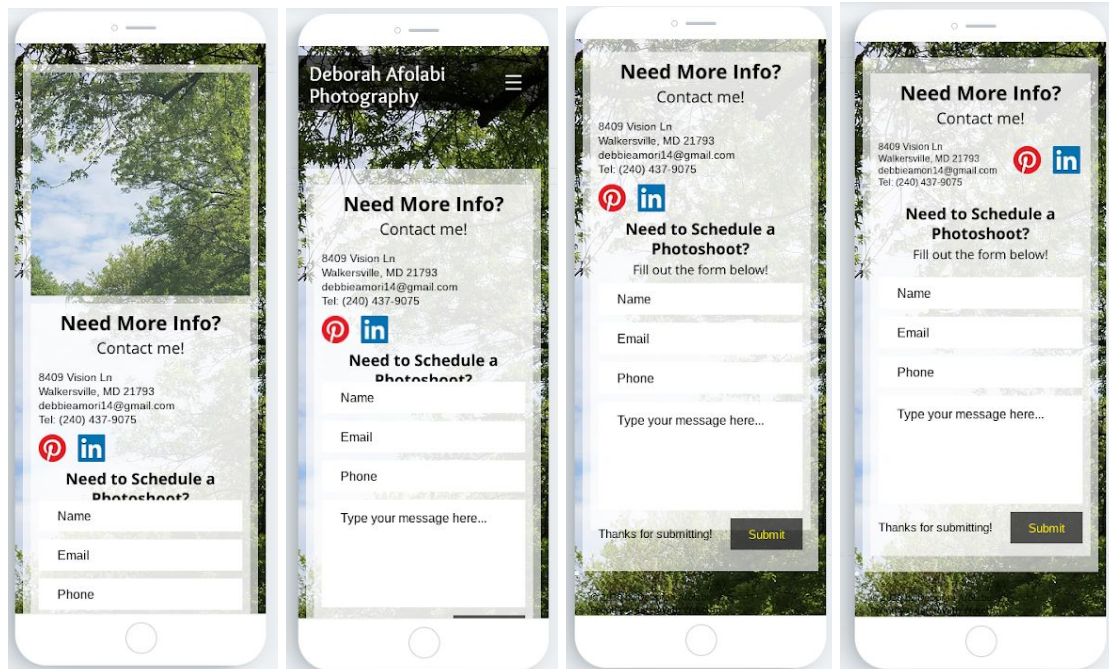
Need More Info?
Contact me!

8409 Vision Ln
Walkersville, MD 21793
debbieamori14@gmail.com
Tel: (240) 437-9075

Need to Schedule a Photoshoot?

Name

Email

Phone

Deborah Afolabi Photography

Need More Info?
Contact me!

8409 Vision Ln
Walkersville, MD 21793
debbieamori14@gmail.com
Tel: (240) 437-9075

Need to Schedule a Photoshoot?

Name

Email

Phone

Type your message here...

Need More Info?
Contact me!

8409 Vision Ln
Walkersville, MD 21793
debbieamori14@gmail.com
Tel: (240) 437-9075

Need to Schedule a Photoshoot?
Fill out the form below!

Name

Email

Phone

Type your message here...

Thanks for submitting!

Submit

Need More Info?
Contact me!

8409 Vision Ln
Walkersville, MD 21793
debbieamori14@gmail.com
Tel: (240) 437-9075

Need to Schedule a Photoshoot?
Fill out the form below!

Name

Email

Phone

Type your message here...

Thanks for submitting!

Submit